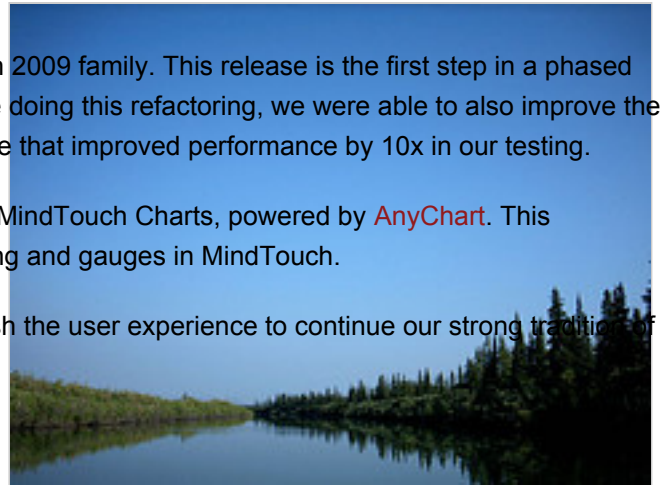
n 2009 family. This release is the first step in a phased
e doing this refactoring, we were able to also improve the
e that improved performance by 10x in our testing.

MindTouch Charts, powered by AnyChart. This
ng and gauges in MindTouch.

h the user experience to continue our strong tradition of